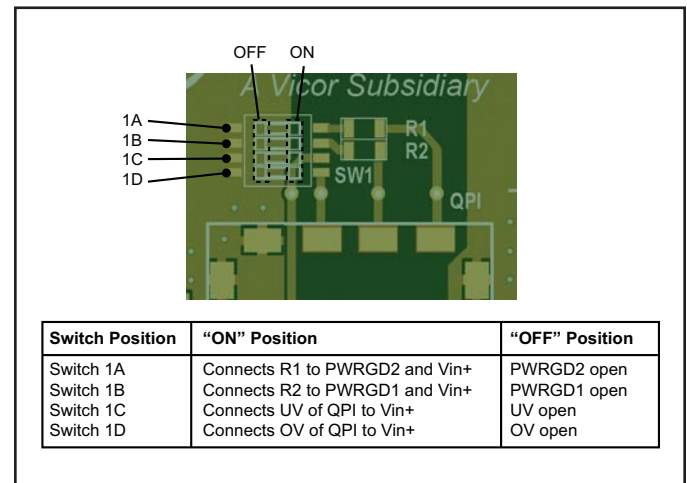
OFF ON

A Vicor Subsidiary

1A
1B
1C
1D

R1
R2
SW1
QPI

| Switch Position | "ON" Position | "OFF" Position |
|---|---|---|
| Switch 1A<br>Switch 1B<br>Switch 1C<br>Switch 1D | Connects R1 to PWRGD2 and Vin+<br>Connects R2 to PWRGD1 and Vin+<br>Connects UV of QPI to Vin+<br>Connects OV of QPI to Vin+ | PWRGD2 open<br>PWRGD1 open<br>UV open<br>OV open |